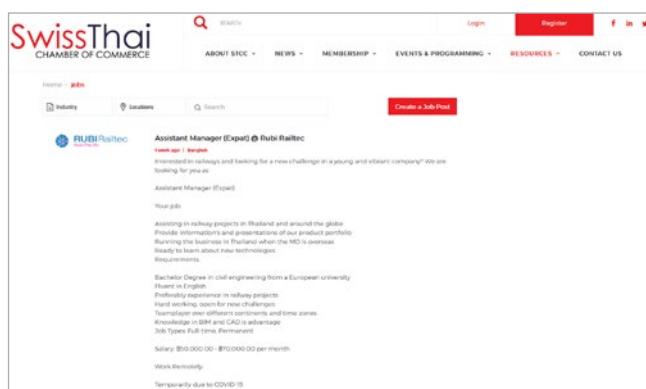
SwissThai
CHAMBER OF COMMERCE

SEARCH

Login

Register

f in

ABOUT STCC ▾ NEWS ▾ MEMBERSHIP ▾ EVENTS & PROGRAMMING ▾ RESOURCES ▾ CONTACT US

Home › Jobs

Industry

Locations

Search

Create a Job Post

RUBI Railtec
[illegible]

Assistant Manager (Expat) @ Rubi Railtec

1 week ago | Bangkok

Interested in railways and having a new challenge in a young and vibrant company? We are looking for you as

Assistant Manager (Expat)

Your job:

Assisting in railway projects in Thailand and around the globe
Provide information's and presentations of our product portfolio
Running the business in Thailand when the MD is overseas
Ready to learn about new technologies
Requirements:

Bachelor Degree in civil engineering from a European university
Fluent in English
Preferably experience in railway projects
Hard working, open for new challenges
Teamplayer over different continents and time zones
Knowledge in BIM and CAD is advantage
Job Types: Full-time, Permanent

Salary: ฿50,000.00 - ฿70,000.00 per month

Work Remotely

Temporarily due to COVID-19